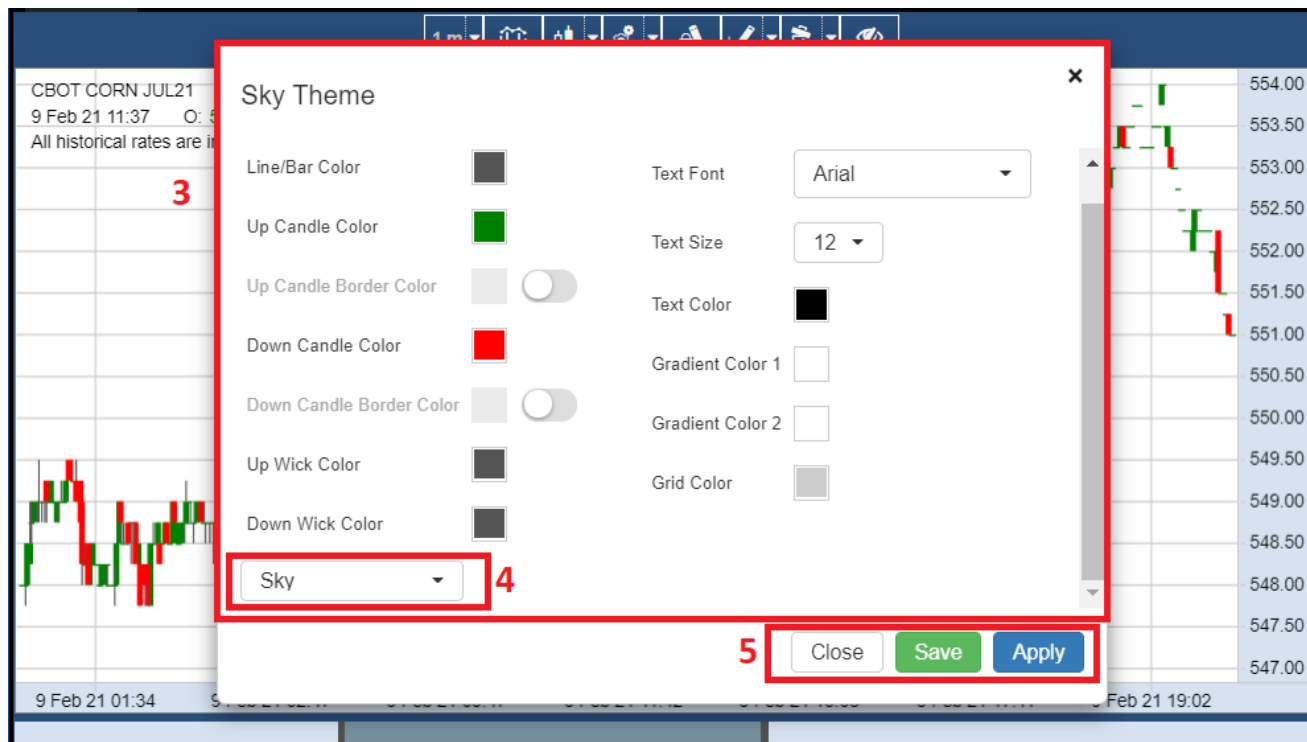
1 m

CBOT CORN JUL21
9 Feb 21 11:37 O: 5
All historical rates are i

3

Sky Theme

×

Line/Bar Color
Up Candle Color
Up Candle Border Color
Down Candle Color
Down Candle Border Color
Up Wick Color
Down Wick Color

Text Font
Arial
Text Size
12
Text Color
Gradient Color 1
Gradient Color 2
Grid Color

Sky

4

5

Close
Save
Apply

554.00
553.50
553.00
552.50
552.00
551.50
551.00
550.50
550.00
549.50
549.00
548.50
548.00
547.50
547.00

9 Feb 21 01:34
9 Feb 21 19:02